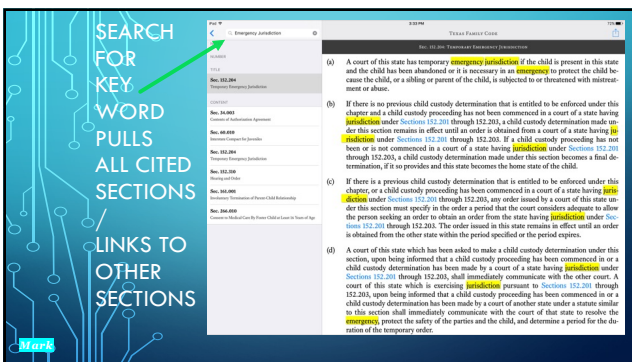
SEARCH FOR KEY WORD PULLS ALL CITED SECTIONS / LINKS TO OTHER SECTIONS

Mark

iPad 2:33 PM 72%

Emergency Jurisdiction

Texas Family Code

Sec. 152.204 Temporary Emergency Jurisdiction

NUMBER

TITLE

Sec. 152.204
Temporary Emergency Jurisdiction

CONTENT

Sec. 34.003
Contents of Authorization Agreement

Sec. 60.010
Interstate Compact for Juveniles

Sec. 152.204
Temporary Emergency Jurisdiction

Sec. 152.310
Hearing and Order

Sec. 161.001
Involuntary Termination of Parent-Child Relationship

Sec. 266.010
Consent to Medical Care By Foster Child at Least 16 Years of Age

(a) A court of this state has temporary emergency jurisdiction if the child is present in this state and the child has been abandoned or it is necessary in an emergency to protect the child because the child, or a sibling or parent of the child, is subjected to or threatened with mistreatment or abuse.

(b) If there is no previous child custody determination that is entitled to be enforced under this chapter and a child custody proceeding has not been commenced in a court of a state having jurisdiction under Sections 152.201 through 152.203, a child custody determination made under this section remains in effect until an order is obtained from a court of a state having jurisdiction under Sections 152.201 through 152.203. If a child custody proceeding has not been or is not commenced in a court of a state having jurisdiction under Sections 152.201 through 152.203, a child custody determination made under this section becomes a final determination, if it so provides and this state becomes the home state of the child.

(c) If there is a previous child custody determination that is entitled to be enforced under this chapter, or a child custody proceeding has been commenced in a court of a state having jurisdiction under Sections 152.201 through 152.203, any order issued by a court of this state under this section must specify in the order a period that the court considers adequate to allow the person seeking an order to obtain an order from the state having jurisdiction under Sections 152.201 through 152.203. The order issued in this state remains in effect until an order is obtained from the other state within the period specified or the period expires.

(d) A court of this state which has been asked to make a child custody determination under this section, upon being informed that a child custody proceeding has been commenced in or a child custody determination has been made by a court of a state having jurisdiction under Sections 152.201 through 152.203, shall immediately communicate with the other court. A court of this state which is exercising jurisdiction pursuant to Sections 152.201 through 152.203, upon being informed that a child custody proceeding has been commenced in or a child custody determination has been made by a court of another state under a statute similar to this section shall immediately communicate with the court of that state to resolve the emergency, protect the safety of the parties and the child, and determine a period for the duration of the temporary order.